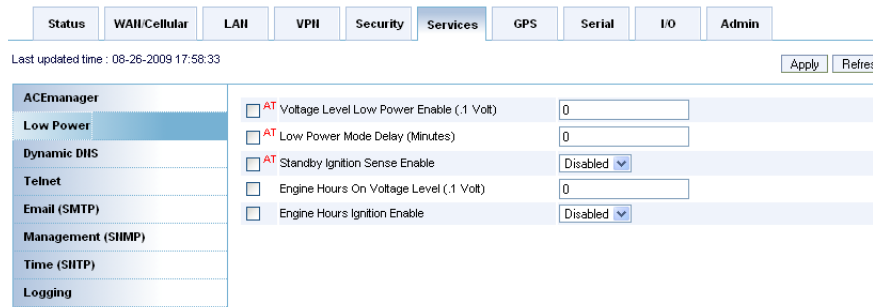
Status | WAN/Cellular | LAN | VPN | Security | Services | GPS | Serial | I/O | Admin

Last updated time : 08-26-2009 17:58:33

Apply | Refres

ACEmanager
Low Power
Dynamic DNS
Telnet
Email (SMTP)
Management (SNMP)
Time (SNTP)
Logging

AT Voltage Level Low Power Enable (.1 Volt) 0
AT Low Power Mode Delay (Minutes) 0
AT Standby Ignition Sense Enable Disabled
Engine Hours On Voltage Level (.1 Volt) 0
Engine Hours Ignition Enable Disabled